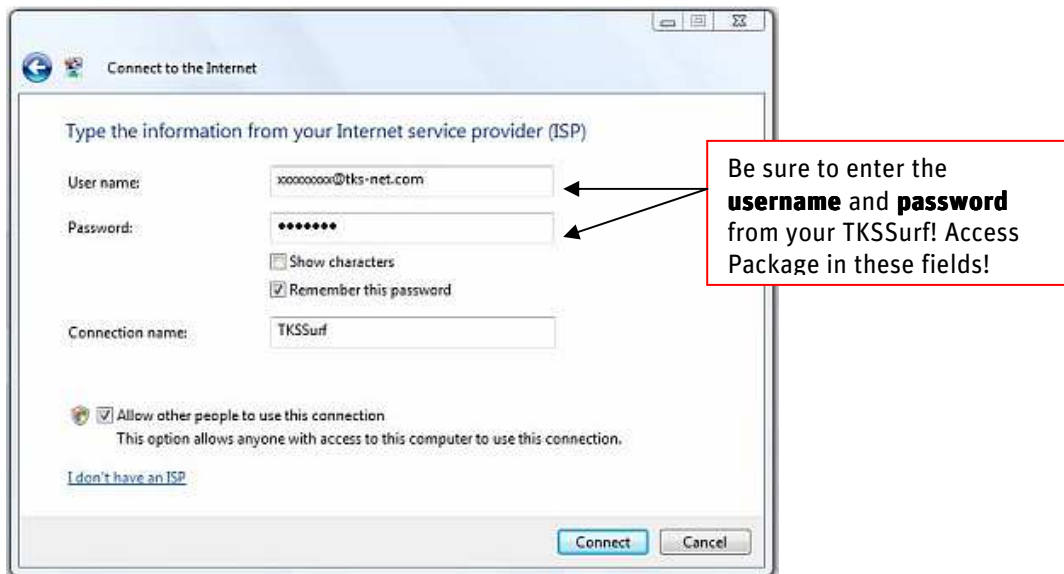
Connect to the Internet

Type the information from your Internet service provider (ISP)

User name: xxxxxxxx@tks-net.com

Password: •••••••

Show characters

Remember this password

Connection name: TKSSurf

Allow other people to use this connection

This option allows anyone with access to this computer to use this connection.

I don't have an ISP

Connect Cancel

Be sure to enter the **username** and **password** from your TKSSurf! Access Package in these fields!